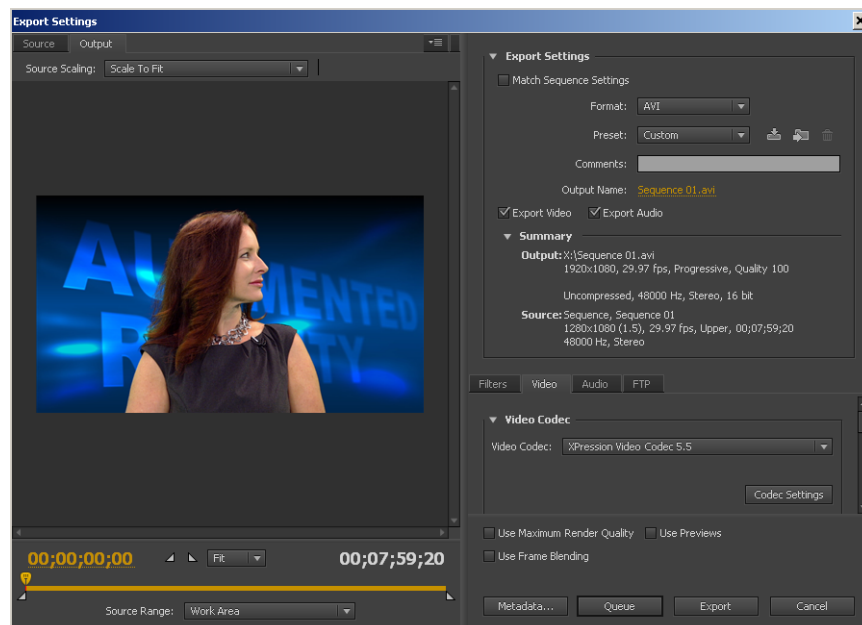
Export Settings

Source Output

Source Scaling: Scale To Fit

AUGMENTED REALITY

00;00;00;00 Fit 00;07;59;20

Source Range: Work Area

Export Settings

Match Sequence Settings

Format: AVI

Preset: Custom

Comments:

Output Name: Sequence 01.avi

Export Video Export Audio

Summary

Output: X:\Sequence 01.avi
1920x1080, 29.97 fps, Progressive, Quality 100

Uncompressed, 48000 Hz, Stereo, 16 bit

Source: Sequence, Sequence 01
1280x1080 (1.5), 29.97 fps, Upper, 00;07;59;20
48000 Hz, Stereo

Filters Video Audio FTP

Video Codec

Video Codec: XPression Video Codec 5.5

Codec Settings

Use Maximum Render Quality Use Previews

Use Frame Blending

Metadata... Queue Export Cancel